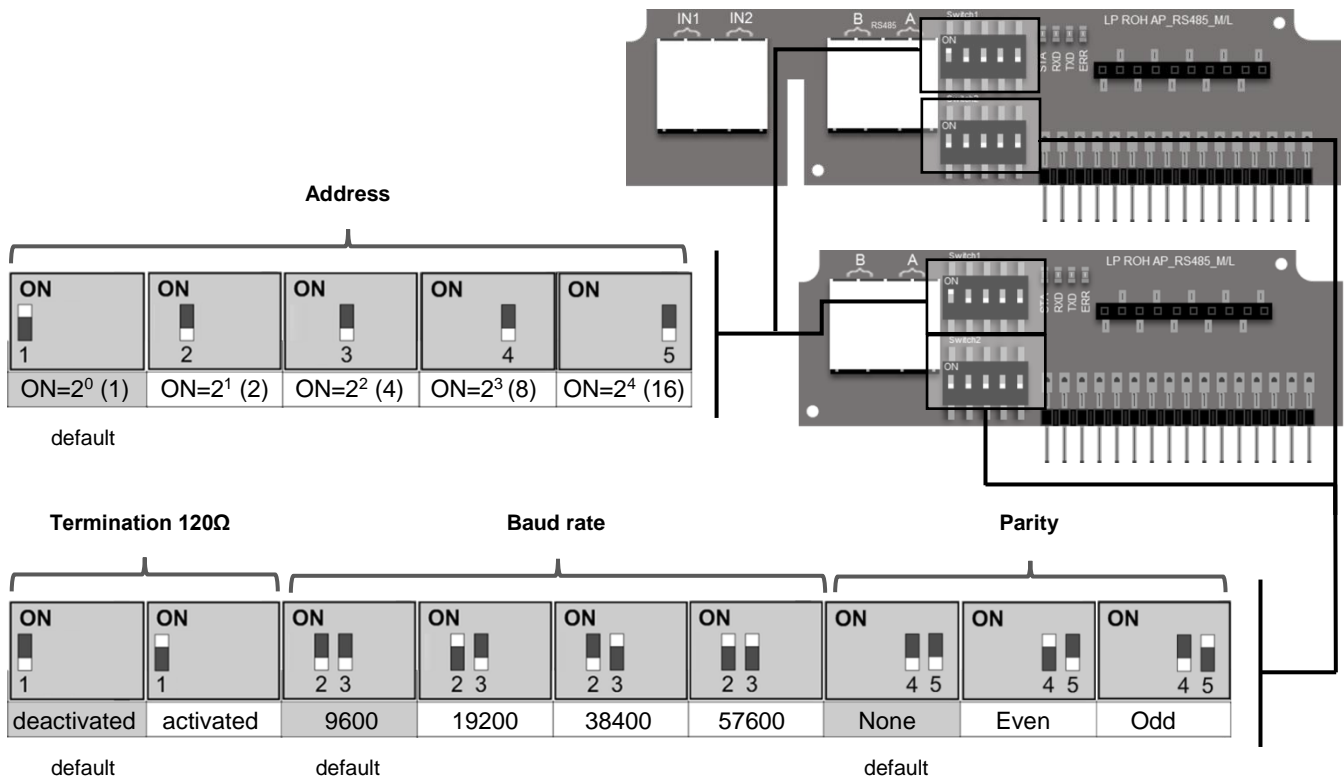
IN1 IN2 B RS485 A Switch1 ON STA RXD TXD ERR LP ROH AP_RS485_M/L

Switch2 ON

Address

| ON 1 | ON 2 | ON 3 | ON 4 | ON 5 |
|---|---|---|---|---|
| ON=$2^0$ (1) | ON=$2^1$ (2) | ON=$2^2$ (4) | ON=$2^3$ (8) | ON=$2^4$ (16) |

default

B A Switch1 ON STA RXD TXD ERR LP ROH AP_RS485_M/L

Switch2 ON

Termination 120Ω

Baud rate

Parity

| ON 1 | ON 1 | ON 2 3 | ON 2 3 | ON 2 3 | ON 2 3 | ON 4 5 | ON 4 5 | ON 4 5 |
|---|---|---|---|---|---|---|---|---|
| deactivated | activated | 9600 | 19200 | 38400 | 57600 | None | Even | Odd |

default default default